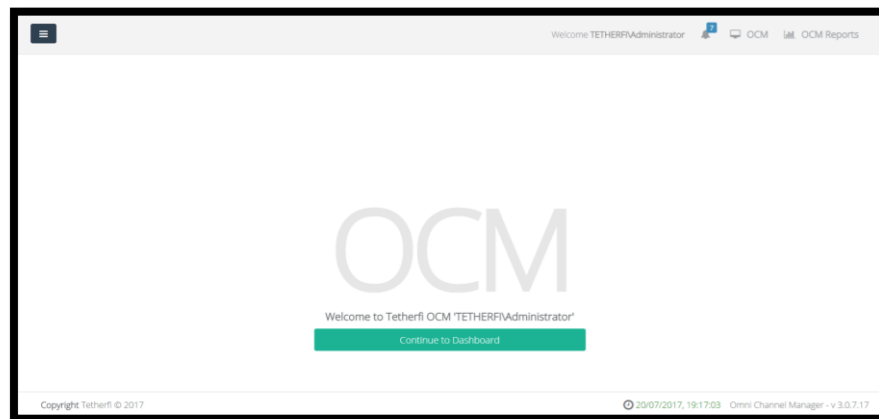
Welcome TETHERFI\Administrator 7 OCM OCM Reports

OCM

Welcome to Tetherfi OCM 'TETHERFI\Administrator'

Continue to Dashboard

Copyright Tetherfi © 2017

20/07/2017, 19:17:03 Omni Channel Manager - v 3.0.7.17